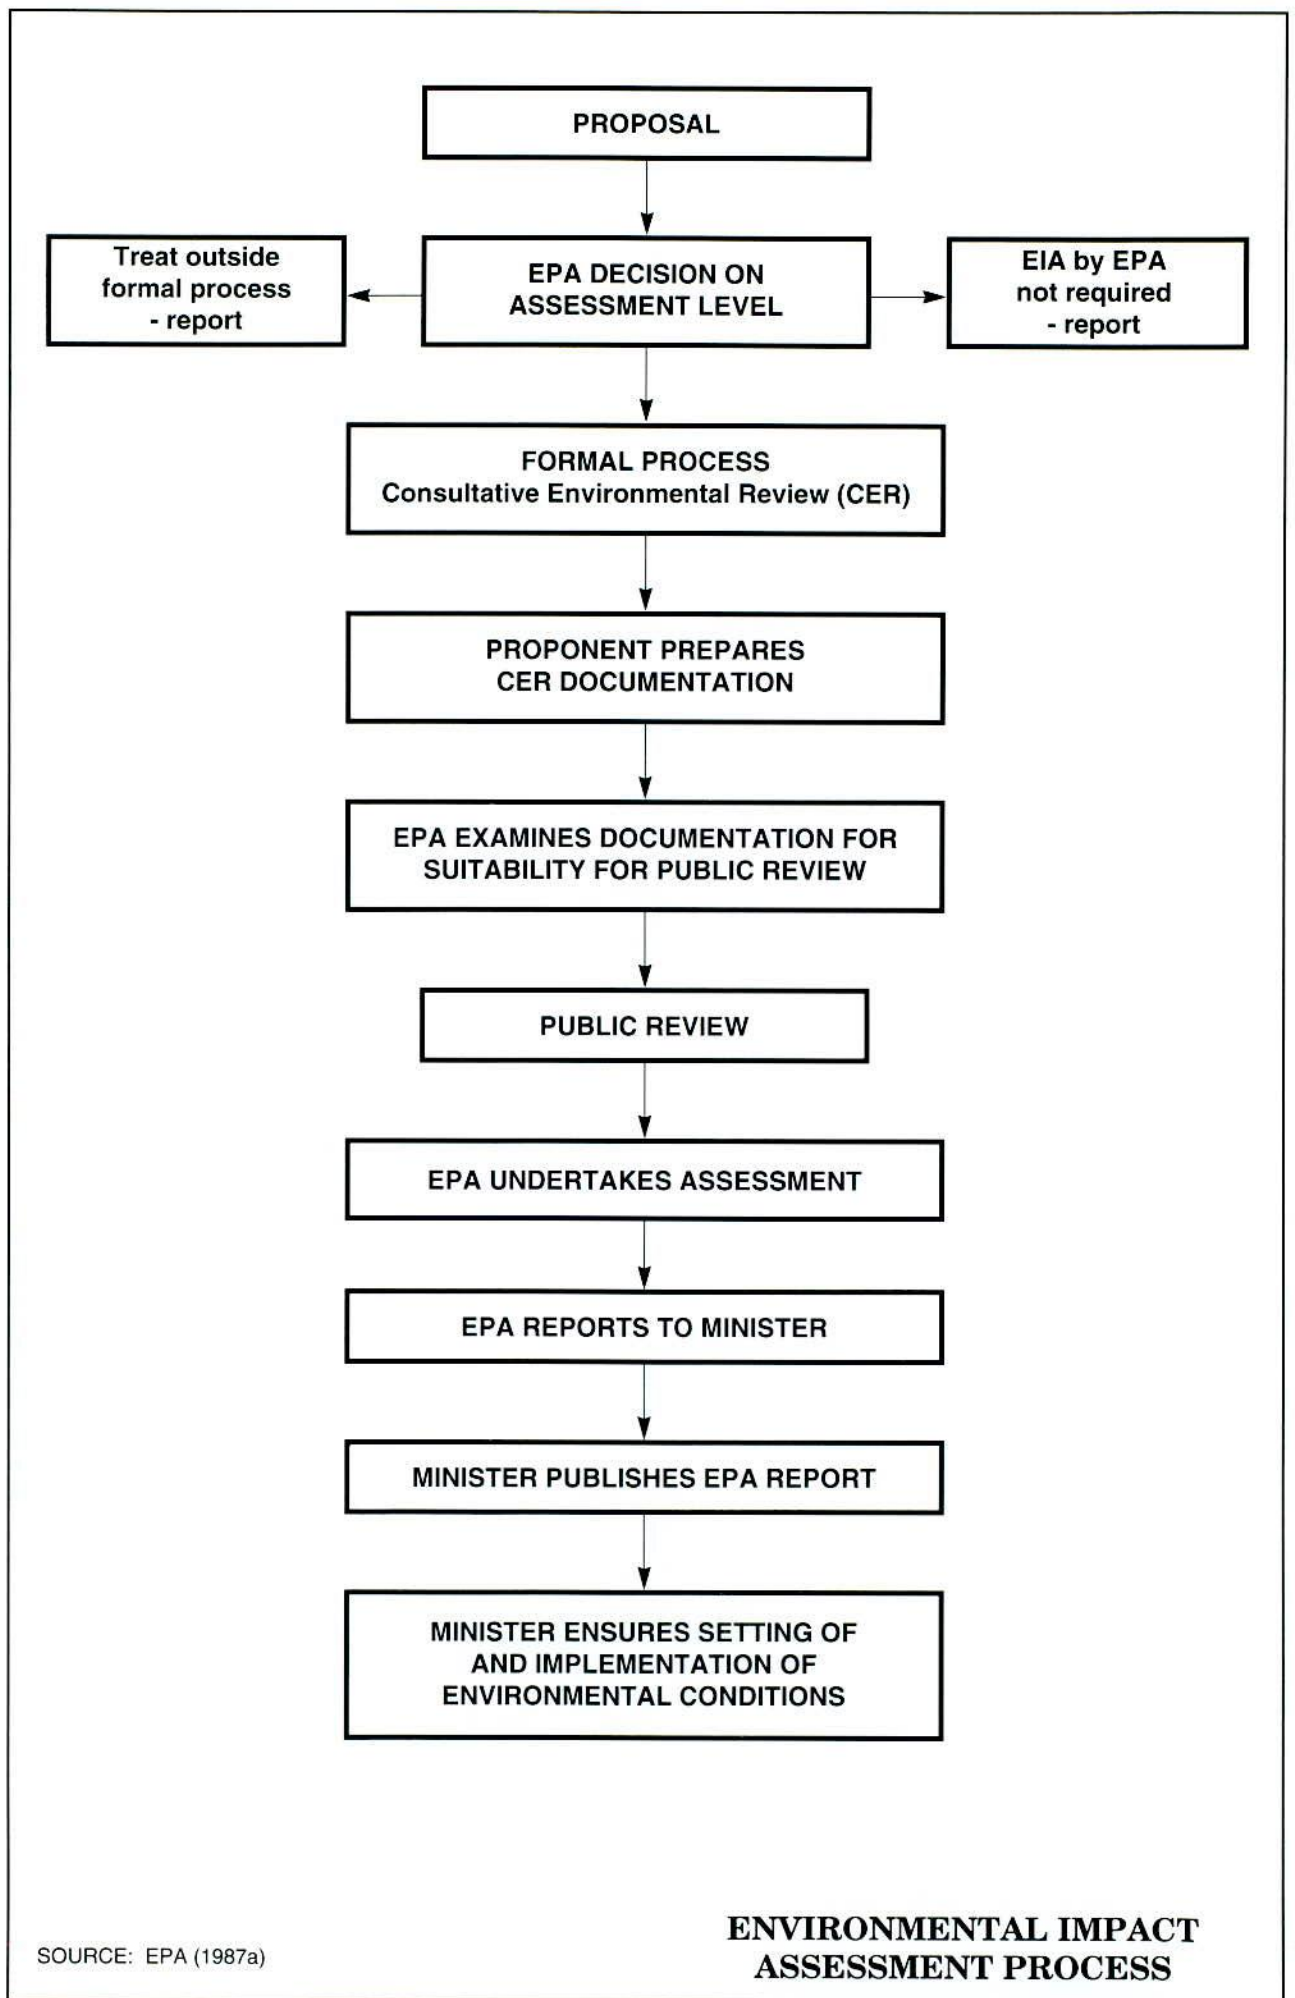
PROPOSAL

Treat outside formal process - report

EPA DECISION ON ASSESSMENT LEVEL

EIA by EPA not required - report

FORMAL PROCESS
Consultative Environmental Review (CER)

PROPONENT PREPARES CER DOCUMENTATION

EPA EXAMINES DOCUMENTATION FOR SUITABILITY FOR PUBLIC REVIEW

PUBLIC REVIEW

EPA UNDERTAKES ASSESSMENT

EPA REPORTS TO MINISTER

MINISTER PUBLISHES EPA REPORT

MINISTER ENSURES SETTING OF AND IMPLEMENTATION OF ENVIRONMENTAL CONDITIONS

SOURCE: EPA (1987a)

ENVIRONMENTAL IMPACT ASSESSMENT PROCESS